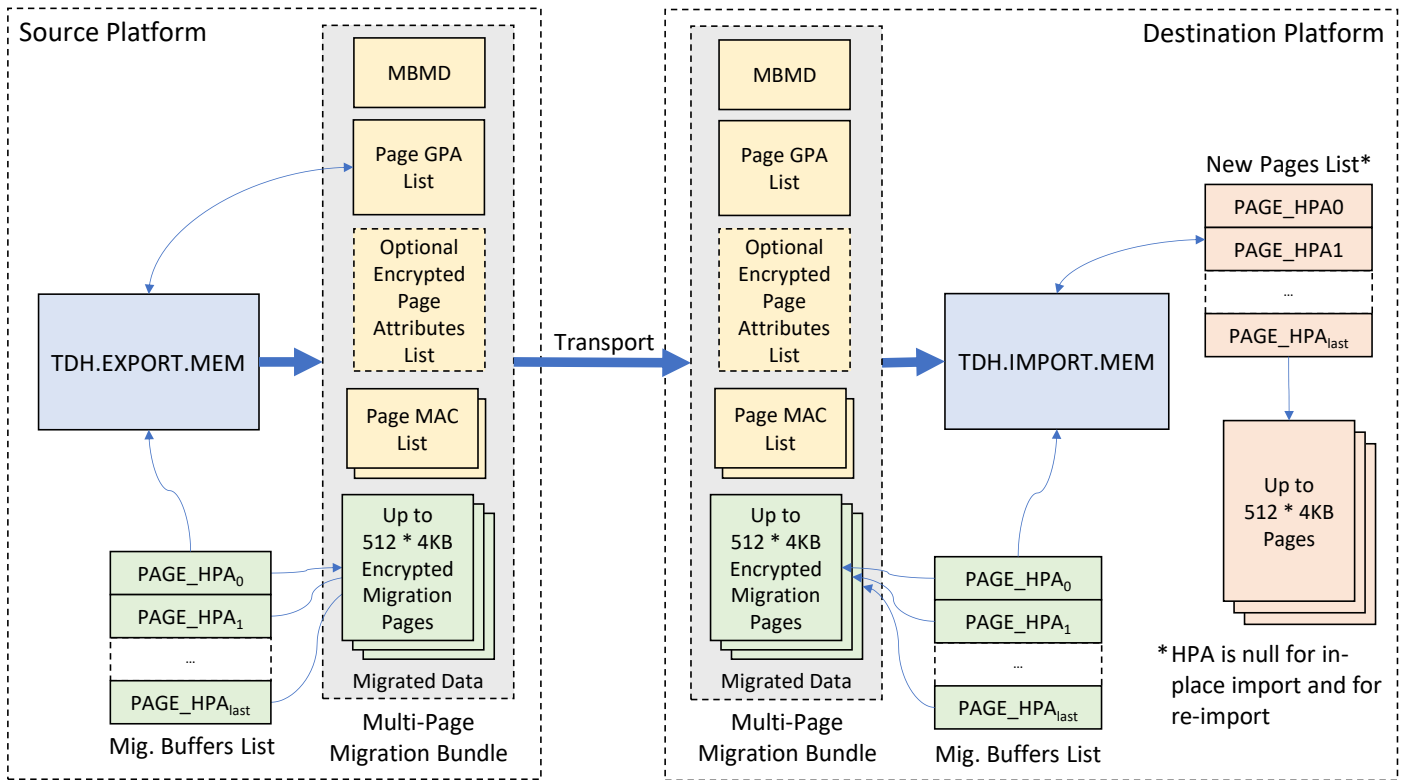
Source Platform

MBMD

Page GPA List

Optional Encrypted Page Attributes List

Page MAC List

Up to 512 * 4KB Encrypted Migration Pages

Migrated Data

Multi-Page Migration Bundle

TDH.EXPORT.MEM

PAGE_HPA$_0$

PAGE_HPA$_1$

…

PAGE_HPA$_{last}$

Mig. Buffers List

Transport

Destination Platform

MBMD

Page GPA List

Optional Encrypted Page Attributes List

Page MAC List

Up to 512 * 4KB Encrypted Migration Pages

Migrated Data

Multi-Page Migration Bundle

TDH.IMPORT.MEM

PAGE_HPA$_0$

PAGE_HPA$_1$

…

PAGE_HPA$_{last}$

Mig. Buffers List

New Pages List*

PAGE_HPA0

PAGE_HPA1

…

PAGE_HPA$_{last}$

Up to 512 * 4KB Pages

*HPA is null for in-place import and for re-import